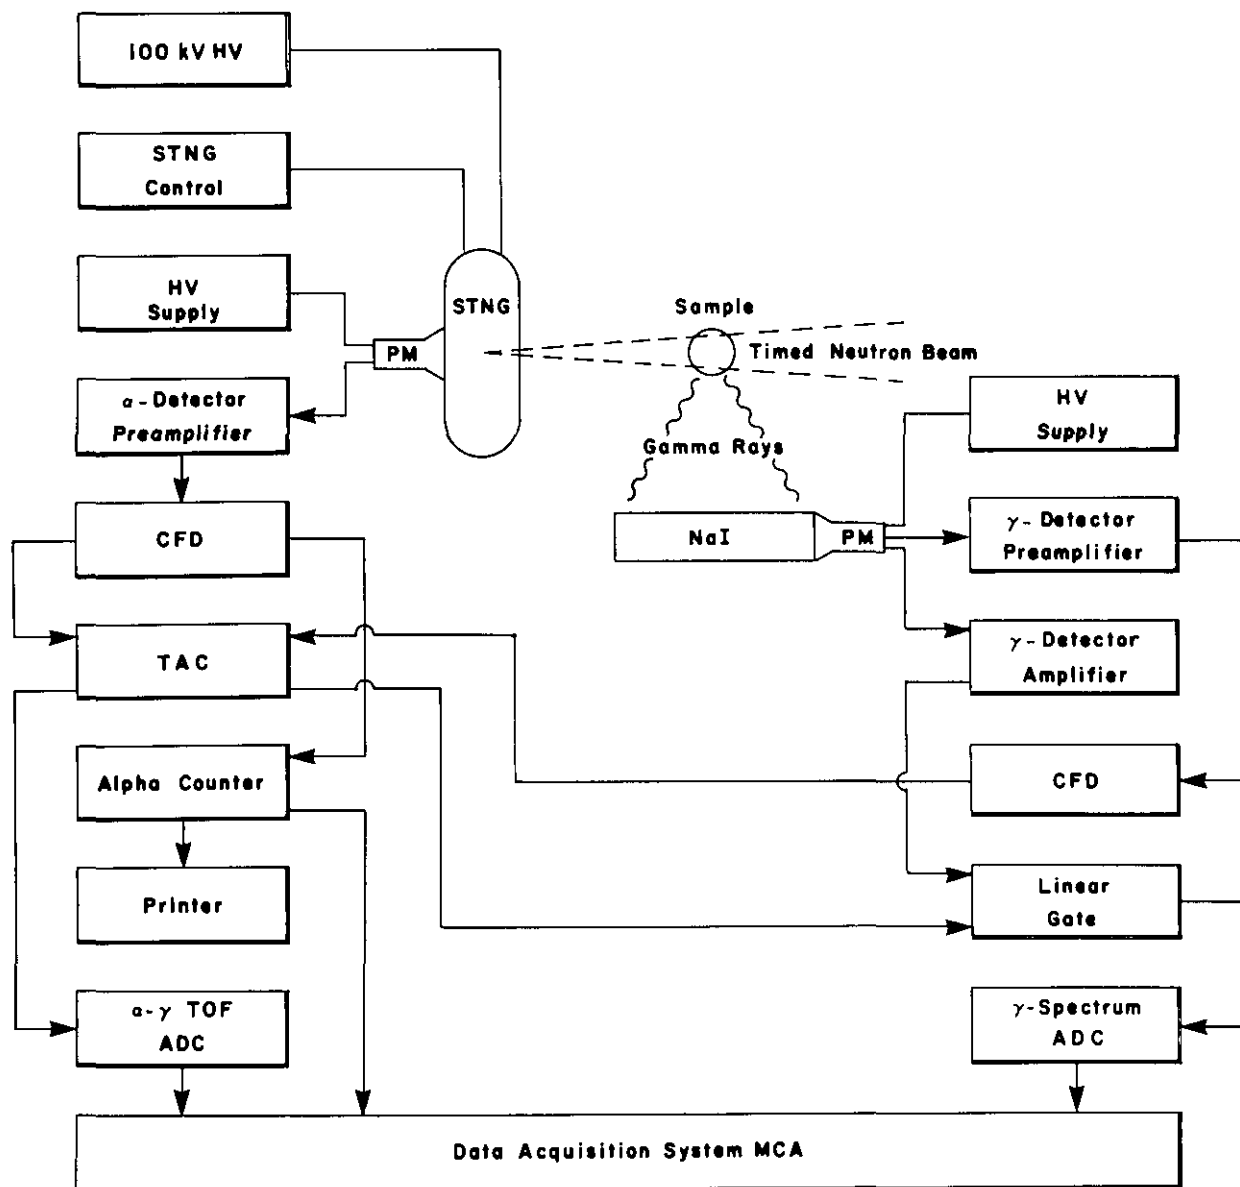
100 kV HV

STNG Control

HV Supply

α - Detector Preamplifier

STNG

PM

Sample

Timed Neutron Beam

Gamma Rays

NaI

PM

HV Supply

γ - Detector Preamplifier

γ - Detector Amplifier

CFD

TAC

Alpha Counter

Printer

α - γ TOF ADC

CFD

Linear Gate

γ - Spectrum ADC

Data Acquisition System MCA